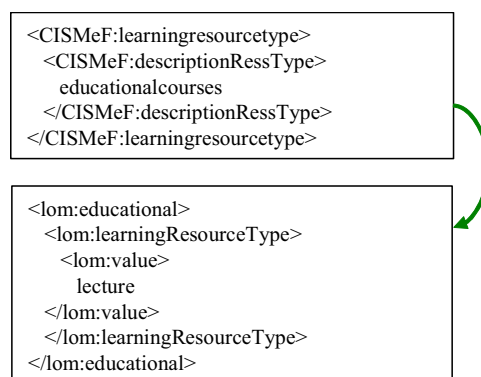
<CISMeF:learningresourcetype>
<CISMeF:descriptionRessType>
educationalcourses
</CISMeF:descriptionRessType>
</CISMeF:learningresourcetype>

<lom:educational>
<lom:learningResourceType>
<lom:value>
lecture
</lom:value>
</lom:learningResourceType>
</lom:educational>